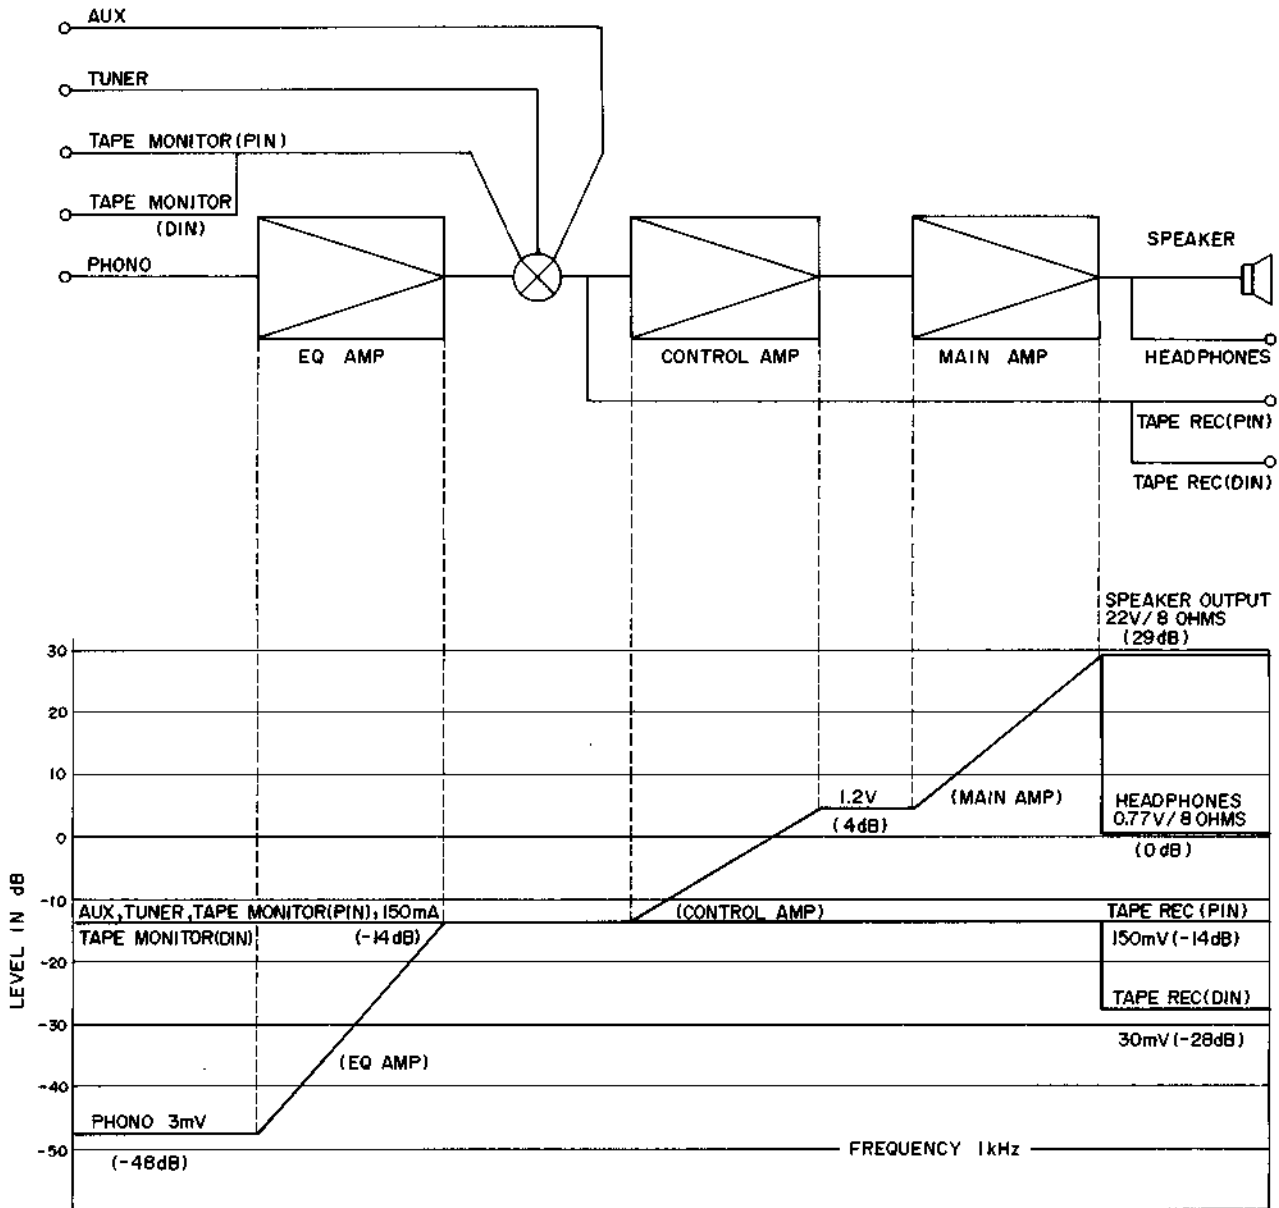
AUX

TUNER

TAPE MONITOR (PIN)

TAPE MONITOR (DIN)

PHONO

EQ AMP

CONTROL AMP

MAIN AMP

SPEAKER

HEADPHONES

TAPE REC(PIN)

TAPE REC(DIN)

SPEAKER OUTPUT 22V/8 OHMS (29dB)

30
20
10
0
-10
-20
-30
-40
-50

LEVEL IN dB

1.2V (4dB)

(MAIN AMP)

HEADPHONES 0.77V/8 OHMS (0dB)

AUX, TUNER, TAPE MONITOR(PIN), 150mA

TAPE MONITOR(DIN)

(-14dB)

(CONTROL AMP)

TAPE REC (PIN) 150mV(-14dB)

TAPE REC(DIN) 30mV(-28dB)

(EQ AMP)

PHONO 3mV (-48dB)

FREQUENCY 1kHz